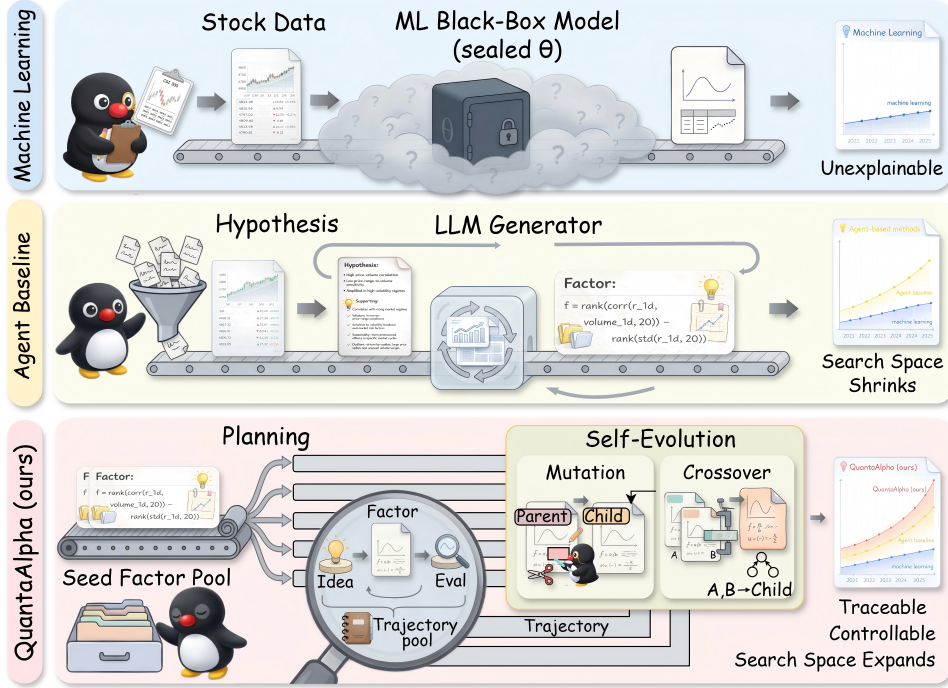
Machine Learning

Stock Data

ML Black-Box Model (sealed θ)

Machine Learning

machine learning

2021 2022 2023 2024 2025

Unexplainable

Agent Baseline

Hypothesis

LLM Generator

Hypothesis:

Supporting:

Factor:

f = rank(corr(r_1d, volume_1d, 20)) − rank(std(r_1d, 20))

Agent-based methods

Agent baseline

machine learning

2021 2022 2023 2024 2025

Search Space Shrinks

QuantaAlpha (ours)

Planning

Factor:

f = rank(corr(r_1d, volume_1d, 20)) − rank(std(r_1d, 20))

Seed Factor Pool

Factor

Idea

Eval

Trajectory pool

Self-Evolution

Mutation

Parent

Child

Crossover

A

B

A,B→Child

Trajectory

QuantoAlpha (ours)

QuantoAlpha (ours)

Agent baseline

machine learning

2021 2022 2023 2024 2025

Traceable

Controllable

Search Space Expands